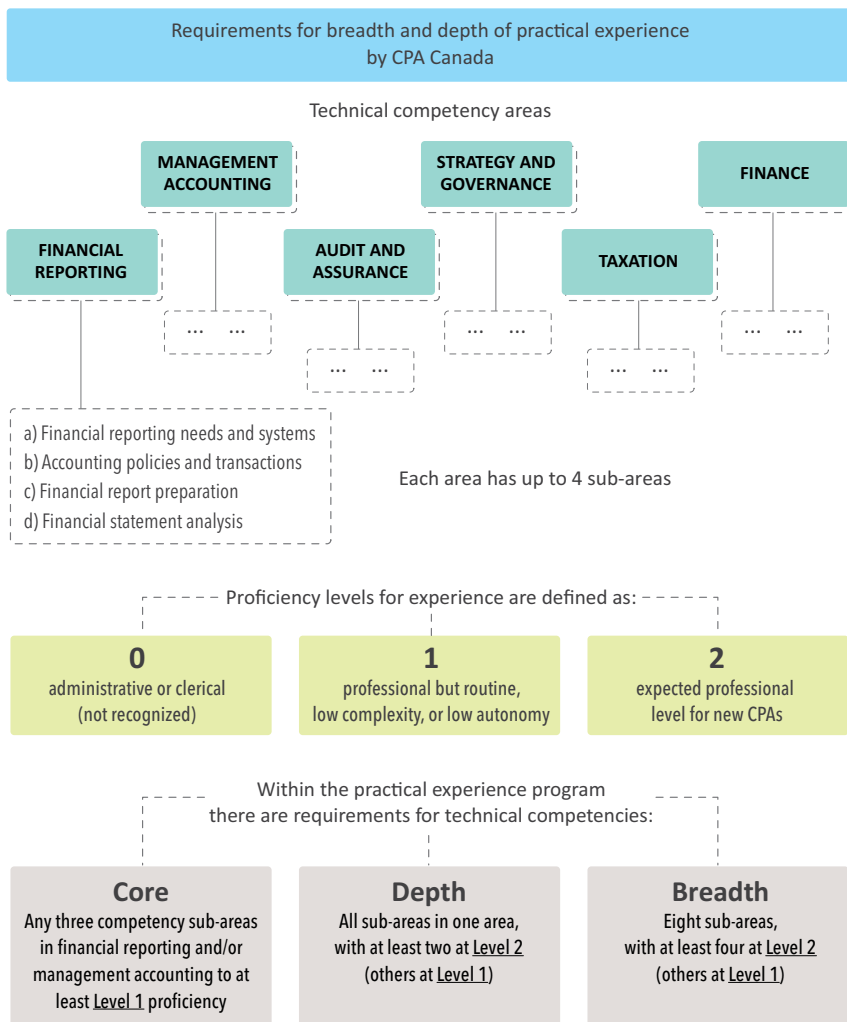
Requirements for breadth and depth of practical experience by CPA Canada

Technical competency areas

MANAGEMENT ACCOUNTING

STRATEGY AND GOVERNANCE

FINANCE

FINANCIAL REPORTING

AUDIT AND ASSURANCE

TAXATION

... ...

... ...

... ...

... ...

... ...

... ...

a) Financial reporting needs and systems
b) Accounting policies and transactions
c) Financial report preparation
d) Financial statement analysis

Each area has up to 4 sub-areas

Proficiency levels for experience are defined as:

0
administrative or clerical (not recognized)

1
professional but routine, low complexity, or low autonomy

2
expected professional level for new CPAs

Within the practical experience program there are requirements for technical competencies:

Core
Any three competency sub-areas in financial reporting and/or management accounting to at least Level 1 proficiency

Depth
All sub-areas in one area, with at least two at Level 2 (others at Level 1)

Breadth
Eight sub-areas, with at least four at Level 2 (others at Level 1)